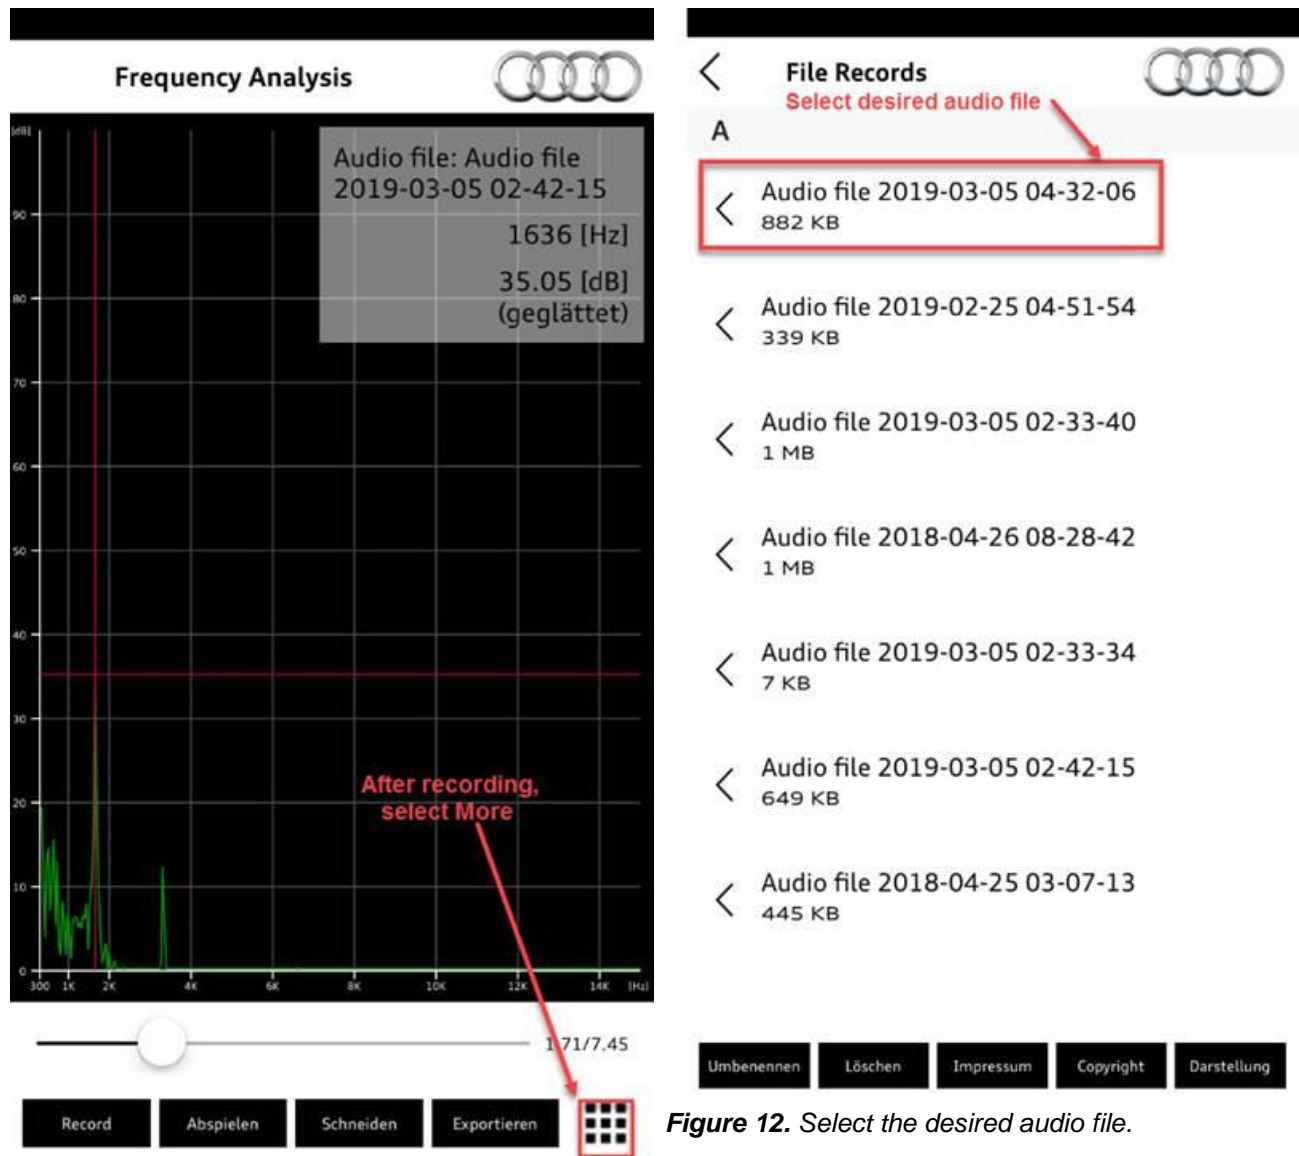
Frequency Analysis

[dB]

90

80

70

60

50

40

30

20

10

0

300 1K 2K 4K 6K 8K 10K 12K 14K [Hz]

Audio file: Audio file 2019-03-05 02-42-15
1636 [Hz]
35.05 [dB]
(geglättet)

After recording, select More

1.71/7.45

Record
Abspielen
Schneiden
Exportieren

File Records
Select desired audio file

A

Audio file 2019-03-05 04-32-06
882 KB

Audio file 2019-02-25 04-51-54
339 KB

Audio file 2019-03-05 02-33-40
1 MB

Audio file 2018-04-26 08-28-42
1 MB

Audio file 2019-03-05 02-33-34
7 KB

Audio file 2019-03-05 02-42-15
649 KB

Audio file 2018-04-25 03-07-13
445 KB

Umbenennen
Löschen
Impressum
Copyright
Darstellung

Figure 12. Select the desired audio file.